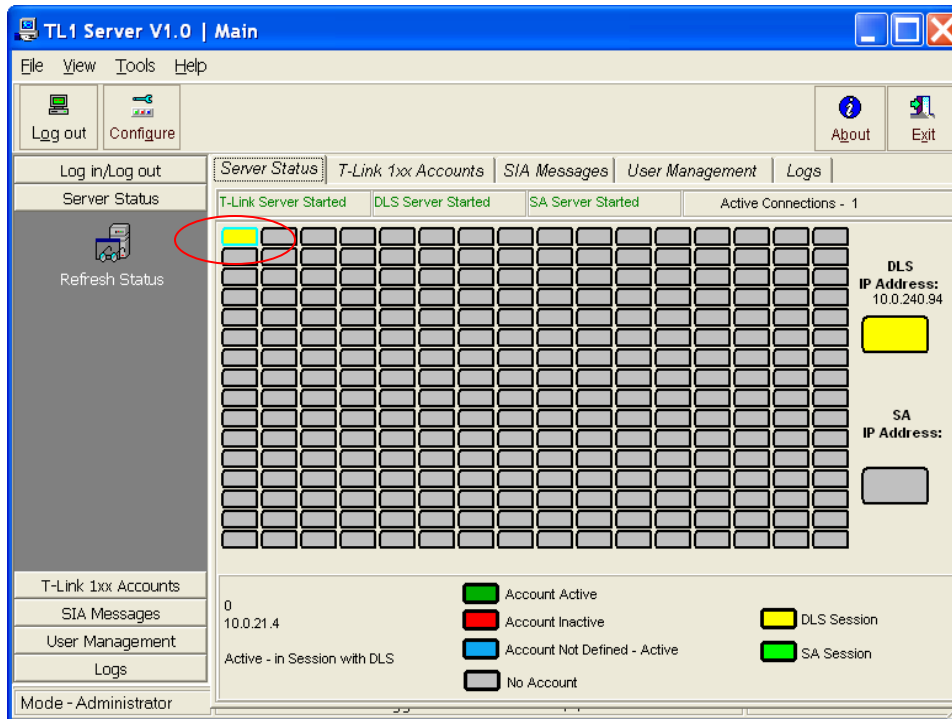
TL1 Server V1.0 | Main

File View Tools Help

Log out Configure

About Exit

Log in/Log out
Server Status
Refresh Status

Server Status | T-Link 1xx Accounts | SIA Messages | User Management | Logs

T-Link Server Started | DLS Server Started | SA Server Started | Active Connections - 1

DLS
IP Address:
10.0.240.94

SA
IP Address:

T-Link 1xx Accounts
SIA Messages
User Management
Logs

Mode - Administrator

0
10.0.21.4

Active - in Session with DLS

Account Active
Account Inactive
Account Not Defined - Active
No Account

DLS Session
SA Session